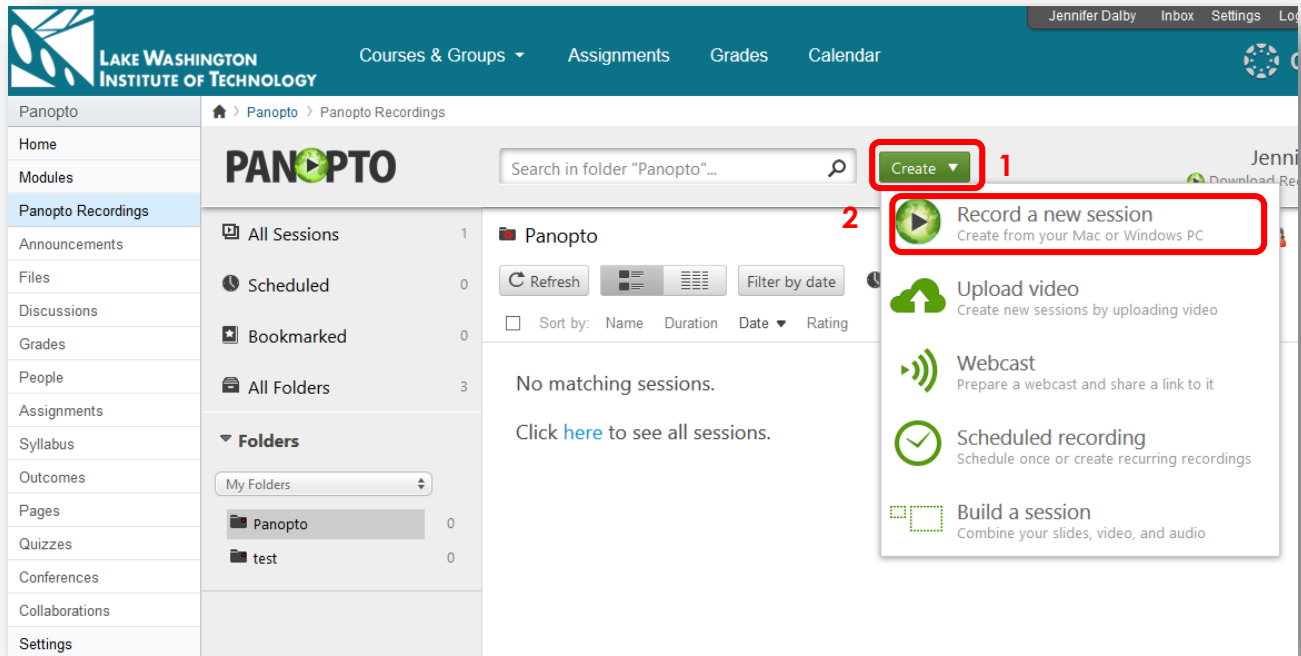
Jennifer Dalby Inbox Settings Log

LAKE WASHINGTON INSTITUTE OF TECHNOLOGY

Courses & Groups ▾ Assignments Grades Calendar

Panopto

Home
Modules
Panopto Recordings
Announcements
Files
Discussions
Grades
People
Assignments
Syllabus
Outcomes
Pages
Quizzes
Conferences
Collaborations
Settings

Panopto > Panopto Recordings

PANOPTO

Search in folder "Panopto"...

Create ▾ 1

Jenni
Download Re

2

All Sessions 1
Scheduled 0
Bookmarked 0
All Folders 3

Folders
My Folders
Panopto 0
test 0

Panopto

Refresh Filter by date

Sort by: Name Duration Date ▾ Rating

No matching sessions.

Click here to see all sessions.

Record a new session
Create from your Mac or Windows PC

Upload video
Create new sessions by uploading video

Webcast
Prepare a webcast and share a link to it

Scheduled recording
Schedule once or create recurring recordings

Build a session
Combine your slides, video, and audio